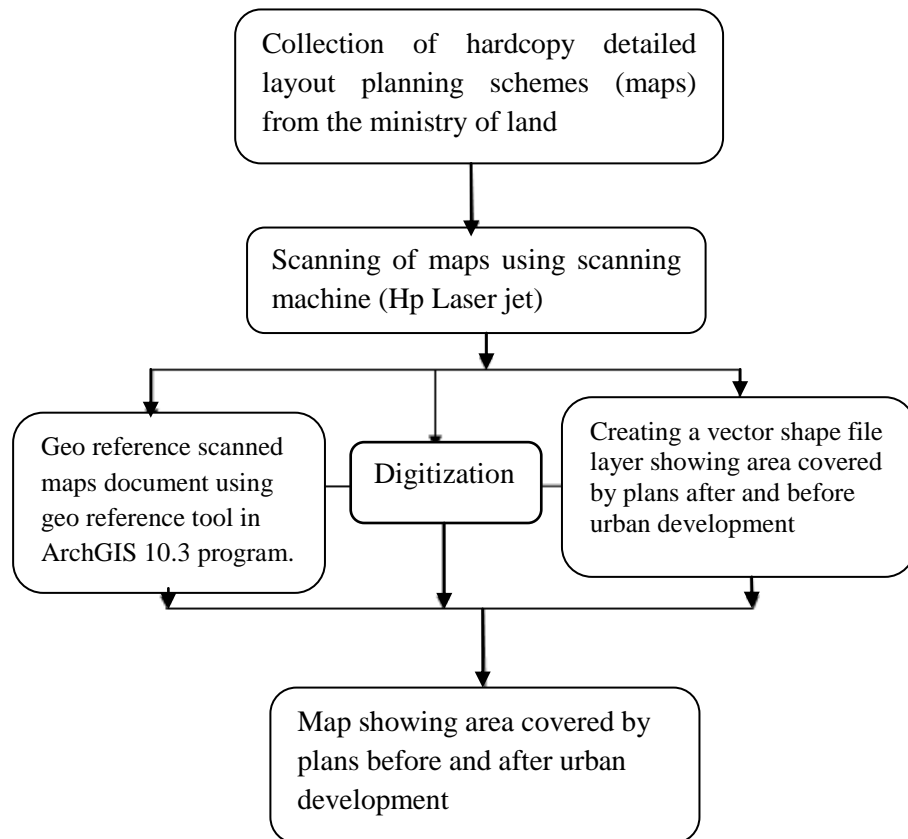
Collection of hardcopy detailed layout planning schemes (maps) from the ministry of land

Scanning of maps using scanning machine (Hp Laser jet)

Geo reference scanned maps document using geo reference tool in ArchGIS 10.3 program.

Digitization

Creating a vector shape file layer showing area covered by plans after and before urban development

Map showing area covered by plans before and after urban development